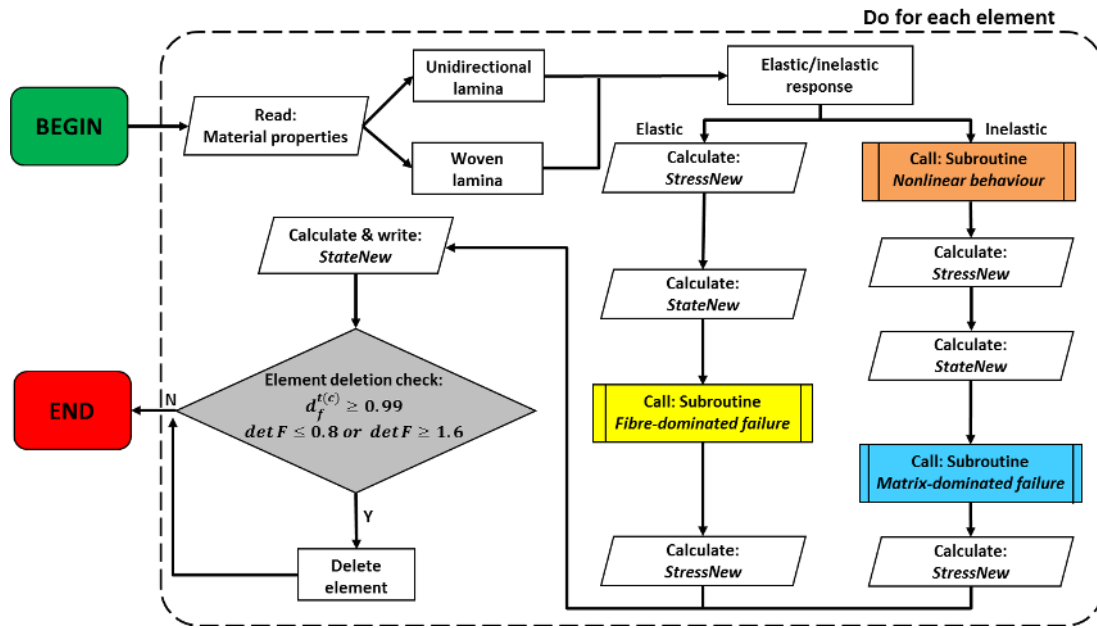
Do for each element

BEGIN

Read:
Material properties

Unidirectional lamina

Woven lamina

Elastic/inelastic response

Elastic

Inelastic

Calculate:
*StressNew*

Call: Subroutine
*Nonlinear behaviour*

Calculate & write:
*StateNew*

Calculate:
*StateNew*

Calculate:
*StressNew*

Calculate:
*StateNew*

END

N

Element deletion check:
$d_f^{t(c)} \geq 0.99$
$det\,F \leq 0.8$ or $det\,F \geq 1.6$

Call: Subroutine
*Fibre-dominated failure*

Call: Subroutine
*Matrix-dominated failure*

Y

Delete element

Calculate:
*StressNew*

Calculate:
*StressNew*